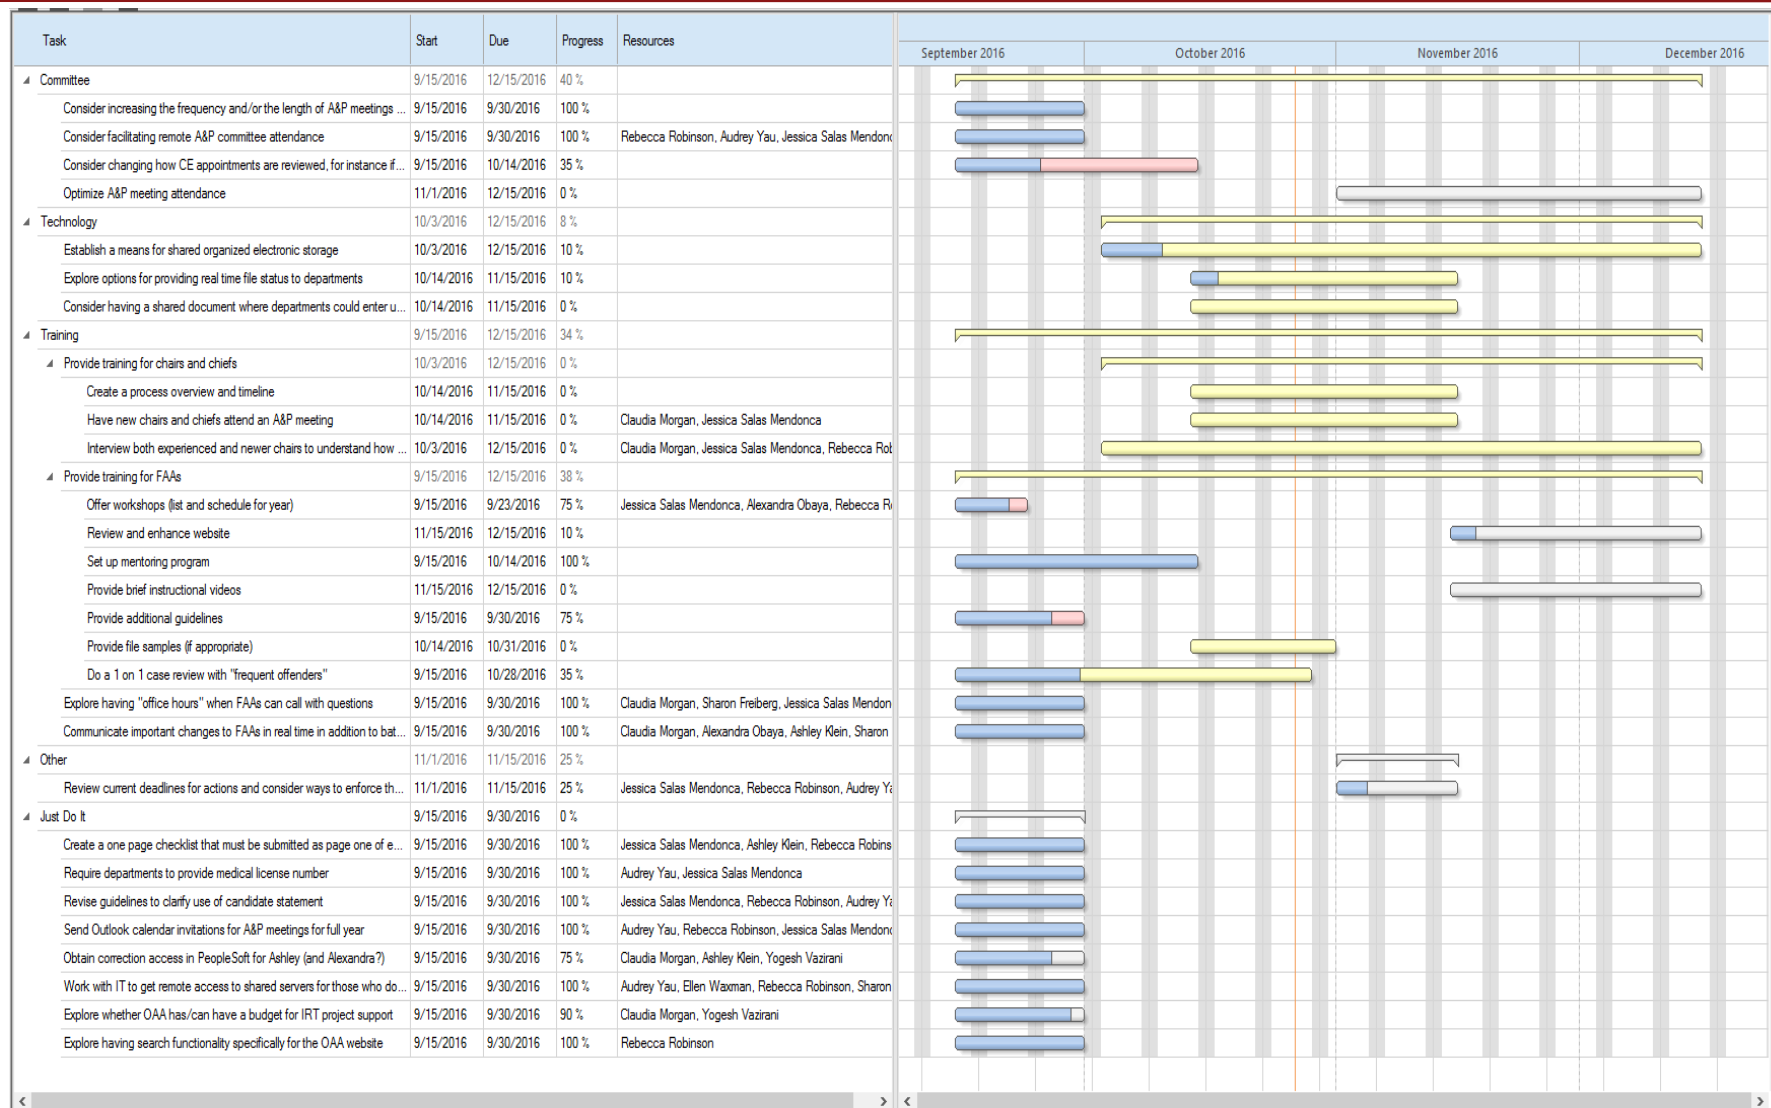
| Task | Start | Due | Progress | Resources |
|---|---|---|---|---|
| Committee | 9/15/2016 | 12/15/2016 | 40 % | |
| Consider increasing the frequency and/or the length of A&P meetings ... | 9/15/2016 | 9/30/2016 | 100 % | |
| Consider facilitating remote A&P committee attendance | 9/15/2016 | 9/30/2016 | 100 % | Rebecca Robinson, Audrey Yau, Jessica Salas Mendonc |
| Consider changing how CE appointments are reviewed, for instance if... | 9/15/2016 | 10/14/2016 | 35 % | |
| Optimize A&P meeting attendance | 11/1/2016 | 12/15/2016 | 0 % | |
| Technology | 10/3/2016 | 12/15/2016 | 8 % | |
| Establish a means for shared organized electronic storage | 10/3/2016 | 12/15/2016 | 10 % | |
| Explore options for providing real time file status to departments | 10/14/2016 | 11/15/2016 | 10 % | |
| Consider having a shared document where departments could enter u... | 10/14/2016 | 11/15/2016 | 0 % | |
| Training | 9/15/2016 | 12/15/2016 | 34 % | |
| Provide training for chairs and chiefs | 10/3/2016 | 12/15/2016 | 0 % | |
| Create a process overview and timeline | 10/14/2016 | 11/15/2016 | 0 % | |
| Have new chairs and chiefs attend an A&P meeting | 10/14/2016 | 11/15/2016 | 0 % | Claudia Morgan, Jessica Salas Mendonca |
| Interview both experienced and newer chairs to understand how ... | 10/3/2016 | 12/15/2016 | 0 % | Claudia Morgan, Jessica Salas Mendonca, Rebecca Rol |
| Provide training for FAAs | 9/15/2016 | 12/15/2016 | 38 % | |
| Offer workshops (list and schedule for year) | 9/15/2016 | 9/23/2016 | 75 % | Jessica Salas Mendonca, Alexandra Obaya, Rebecca R |
| Review and enhance website | 11/15/2016 | 12/15/2016 | 10 % | |
| Set up mentoring program | 9/15/2016 | 10/14/2016 | 100 % | |
| Provide brief instructional videos | 11/15/2016 | 12/15/2016 | 0 % | |
| Provide additional guidelines | 9/15/2016 | 9/30/2016 | 75 % | |
| Provide file samples (if appropriate) | 10/14/2016 | 10/31/2016 | 0 % | |
| Do a 1 on 1 case review with "frequent offenders" | 9/15/2016 | 10/28/2016 | 35 % | |
| Explore having "office hours" when FAAs can call with questions | 9/15/2016 | 9/30/2016 | 100 % | Claudia Morgan, Sharon Freiberg, Jessica Salas Mendon |
| Communicate important changes to FAAs in real time in addition to bat... | 9/15/2016 | 9/30/2016 | 100 % | Claudia Morgan, Alexandra Obaya, Ashley Klein, Sharon |
| Other | 11/1/2016 | 11/15/2016 | 25 % | |
| Review current deadlines for actions and consider ways to enforce th... | 11/1/2016 | 11/15/2016 | 25 % | Jessica Salas Mendonca, Rebecca Robinson, Audrey Y |
| Just Do It | 9/15/2016 | 9/30/2016 | 0 % | |
| Create a one page checklist that must be submitted as page one of e... | 9/15/2016 | 9/30/2016 | 100 % | Jessica Salas Mendonca, Ashley Klein, Rebecca Robins |
| Require departments to provide medical license number | 9/15/2016 | 9/30/2016 | 100 % | Audrey Yau, Jessica Salas Mendonca |
| Revise guidelines to clarify use of candidate statement | 9/15/2016 | 9/30/2016 | 100 % | Jessica Salas Mendonca, Rebecca Robinson, Audrey Y |
| Send Outlook calendar invitations for A&P meetings for full year | 9/15/2016 | 9/30/2016 | 100 % | Audrey Yau, Rebecca Robinson, Jessica Salas Mendonc |
| Obtain correction access in PeopleSoft for Ashley (and Alexandra?) | 9/15/2016 | 9/30/2016 | 75 % | Claudia Morgan, Ashley Klein, Yogesh Vazirani |
| Work with IT to get remote access to shared servers for those who do... | 9/15/2016 | 9/30/2016 | 100 % | Audrey Yau, Ellen Waxman, Rebecca Robinson, Sharon |
| Explore whether OAA has/can have a budget for IRT project support | 9/15/2016 | 9/30/2016 | 90 % | Claudia Morgan, Yogesh Vazirani |
| Explore having search functionality specifically for the OAA website | 9/15/2016 | 9/30/2016 | 100 % | Rebecca Robinson |

September 2016 October 2016 November 2016 December 2016